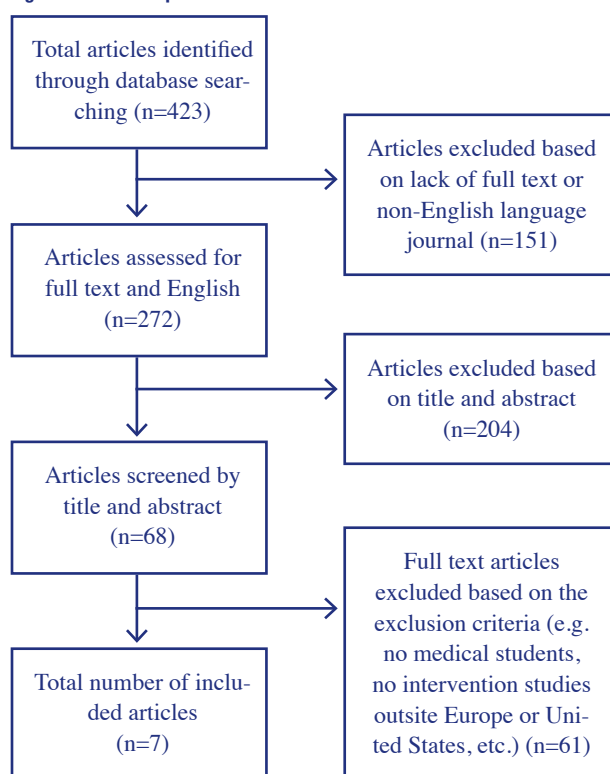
Total articles identified through database searching (n=423)

Articles excluded based on lack of full text or non-English language journal (n=151)

Articles assessed for full text and English (n=272)

Articles excluded based on title and abstract (n=204)

Articles screened by title and abstract (n=68)

Full text articles excluded based on the exclusion criteria (e.g. no medical students, no intervention studies outsite Europe or United States, etc.) (n=61)

Total number of included articles (n=7)